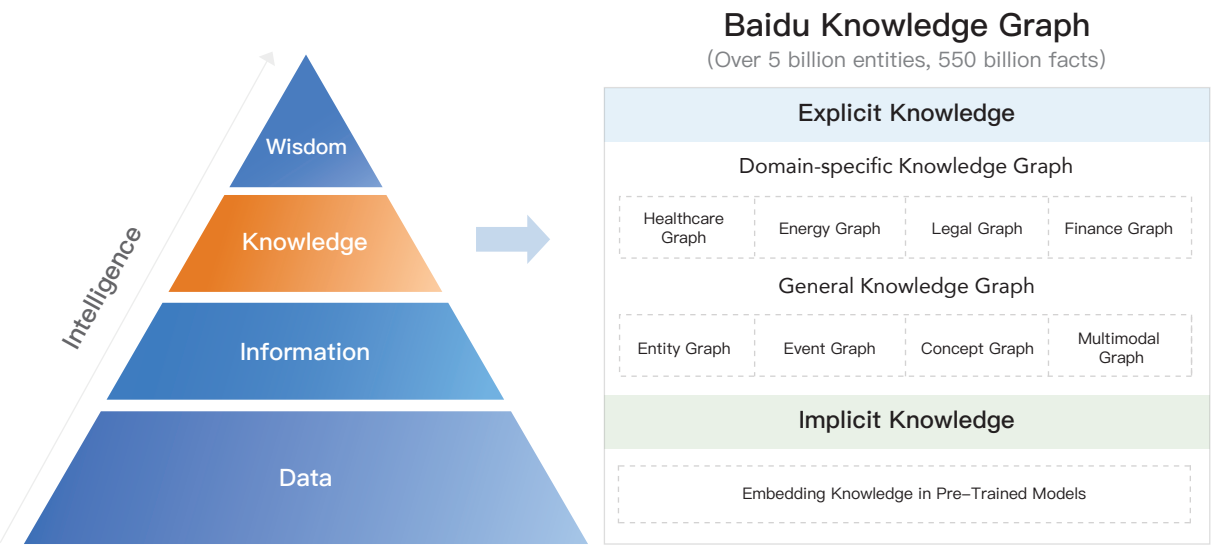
Intelligence

Wisdom

Knowledge

Information

Data

Baidu Knowledge Graph
(Over 5 billion entities, 550 billion facts)

Explicit Knowledge

Domain-specific Knowledge Graph

| Healthcare Graph | Energy Graph | Legal Graph | Finance Graph |
|---|---|---|---|

General Knowledge Graph

| Entity Graph | Event Graph | Concept Graph | Multimodal Graph |
|---|---|---|---|

Implicit Knowledge

Embedding Knowledge in Pre-Trained Models